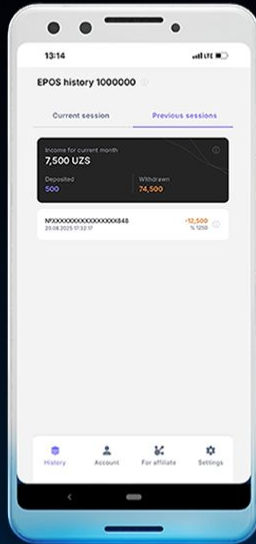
13:14

LTE

EPOS history 1000000

Current session

Previous sessions

Income for current month

7,500 UZS

Deposited

500

Withdrawn

74,500

NPXXXXXXXXXXXXXXXX848

20.08.2025 17:32:17

-12,500

% 1250

History

Account

For affiliate

Settings